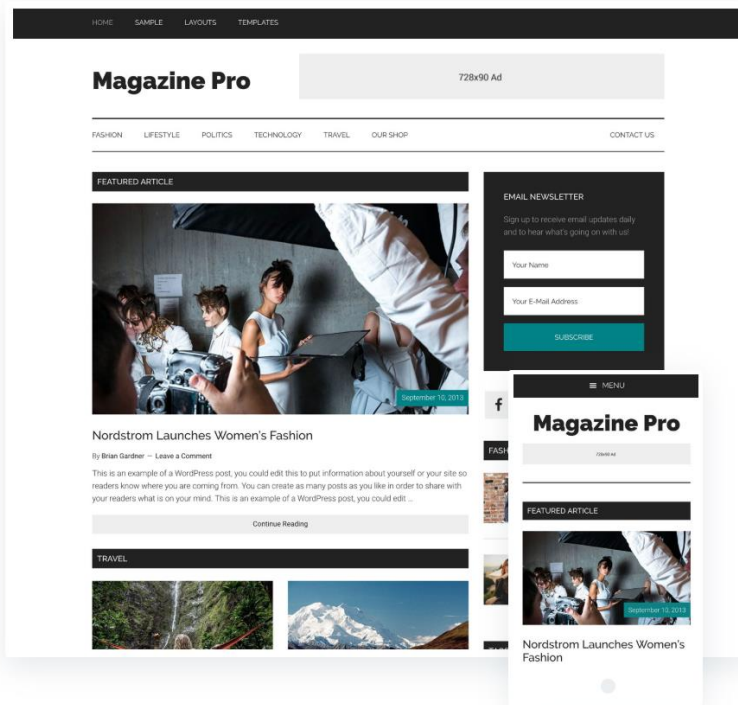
HOME SAMPLE LAYOUTS TEMPLATES

Magazine Pro

728x90 Ad

FASHION LIFESTYLE POLITICS TECHNOLOGY TRAVEL OUR SHOP CONTACT US

FEATURED ARTICLE

September 10, 2013

Nordstrom Launches Women's Fashion

By Brian Gardner — Leave a Comment

This is an example of a WordPress post, you could edit this to put information about yourself or your site so readers know where you are coming from. You can create as many posts as you like in order to share with your readers what is on your mind. This is an example of a WordPress post, you could edit ...

Continue Reading

TRAVEL

EMAIL NEWSLETTER

Sign up to receive email updates daily and to hear what's going on with us!

Your Name

Your E-Mail Address

SUBSCRIBE

f

FASH

≡ MENU

Magazine Pro

728x90 Ad

FEATURED ARTICLE

September 10, 2013

Nordstrom Launches Women's Fashion